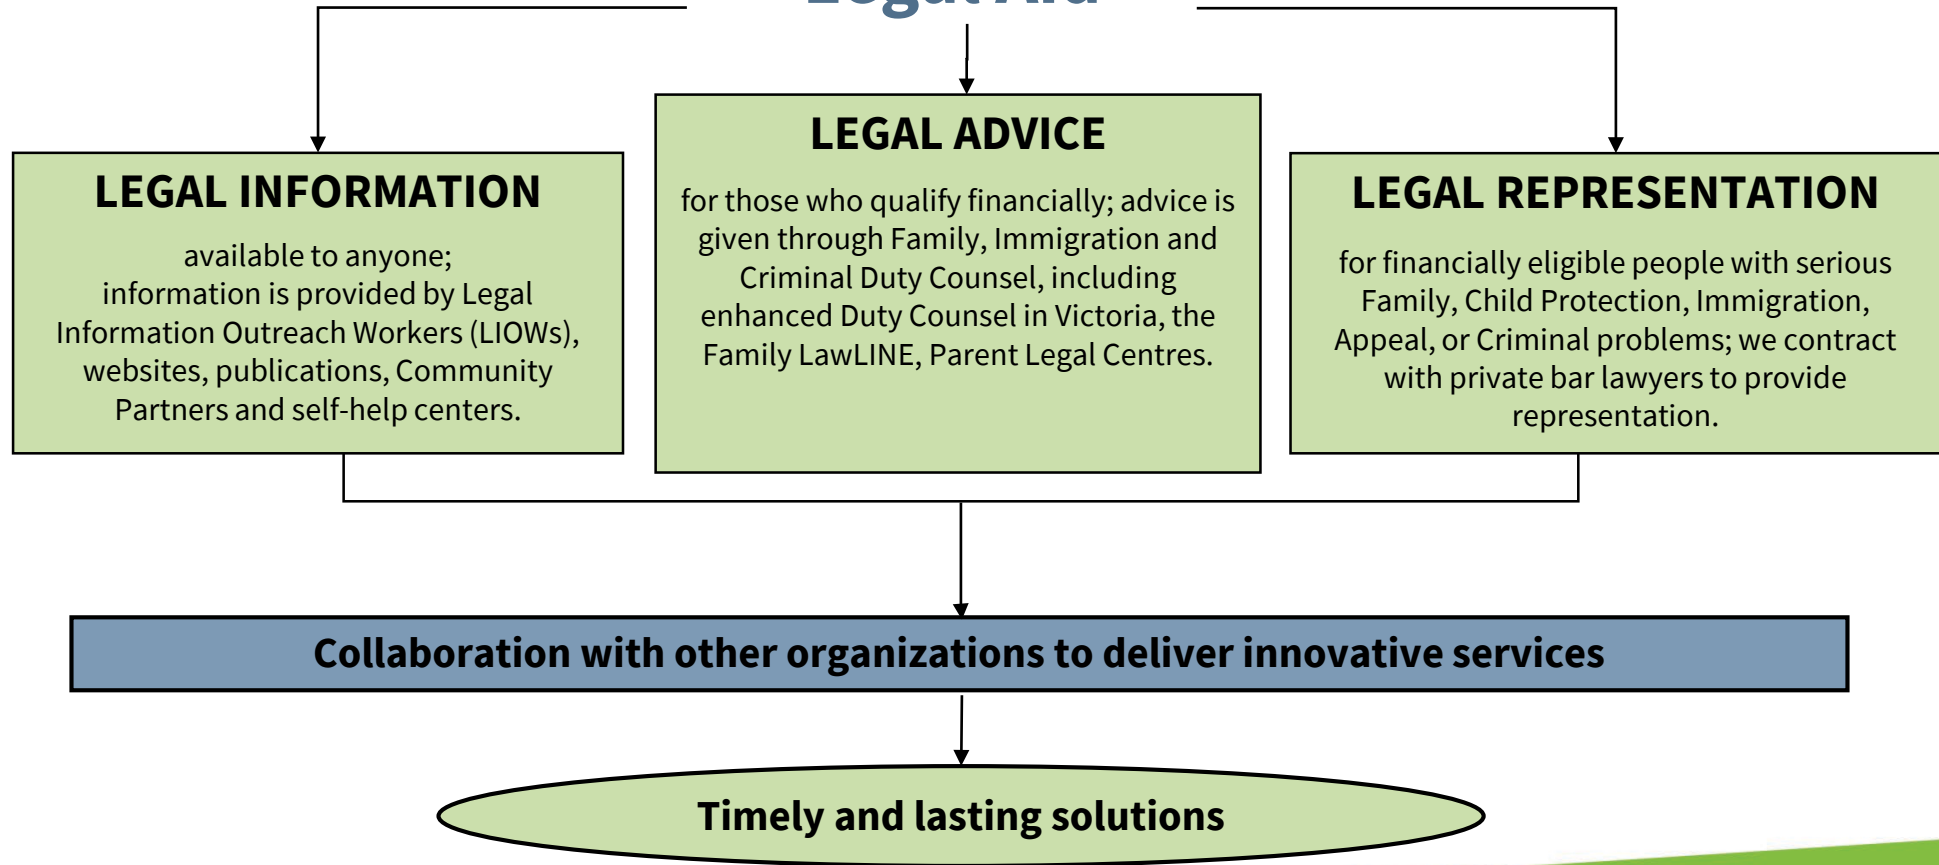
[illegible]

LEGAL INFORMATION

available to anyone; information is provided by Legal Information Outreach Workers (LIOWs), websites, publications, Community Partners and self-help centers.

LEGAL ADVICE

for those who qualify financially; advice is given through Family, Immigration and Criminal Duty Counsel, including enhanced Duty Counsel in Victoria, the Family LawLINE, Parent Legal Centres.

LEGAL REPRESENTATION

for financially eligible people with serious Family, Child Protection, Immigration, Appeal, or Criminal problems; we contract with private bar lawyers to provide representation.

Collaboration with other organizations to deliver innovative services

Timely and lasting solutions